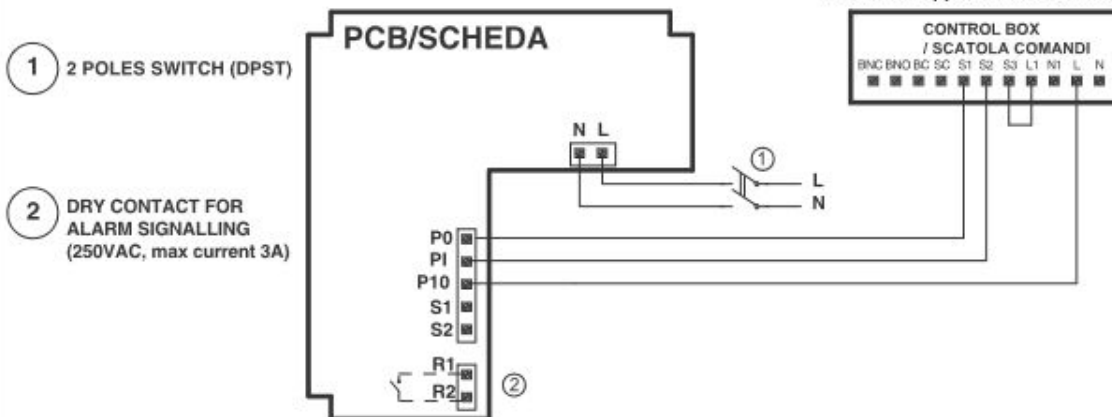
1 2 POLES SWITCH (DPST)

2 DRY CONTACT FOR ALARM SIGNALLING (250VAC, max current 3A)

PCB/SCHEDA

N L

①

L

N

P0

PI

P10

S1

S2

R1

R2

②

CONTROL BOX / SCATOLA COMANDI

BNC BNO BC SC S1 S2 S3 L1 N1 L N